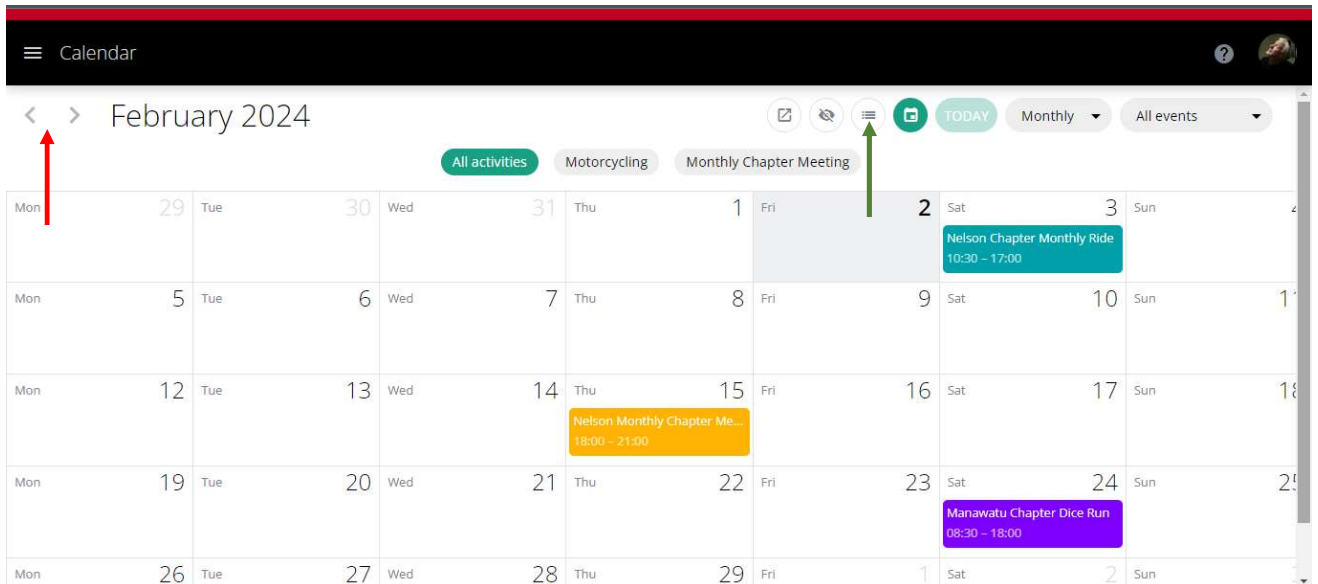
Calendar

February 2024

TODAY Monthly All events

All activities Motorcycling Monthly Chapter Meeting

| Mon 29 | Tue 30 | Wed 31 | Thu 1 | Fri 2 | Sat 3 Nelson Chapter Monthly Ride 10:30 – 17:00 | Sun 4 |
|---|---|---|---|---|---|---|
| Mon 5 | Tue 6 | Wed 7 | Thu 8 | Fri 9 | Sat 10 | Sun 11 |
| Mon 12 | Tue 13 | Wed 14 | Thu 15 Nelson Monthly Chapter Me... 18:00 – 21:00 | Fri 16 | Sat 17 | Sun 18 |
| Mon 19 | Tue 20 | Wed 21 | Thu 22 | Fri 23 | Sat 24 Manawatu Chapter Dice Run 08:30 – 18:00 | Sun 25 |
| Mon 26 | Tue 27 | Wed 28 | Thu 29 | Fri 1 | Sat 2 | Sun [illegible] |